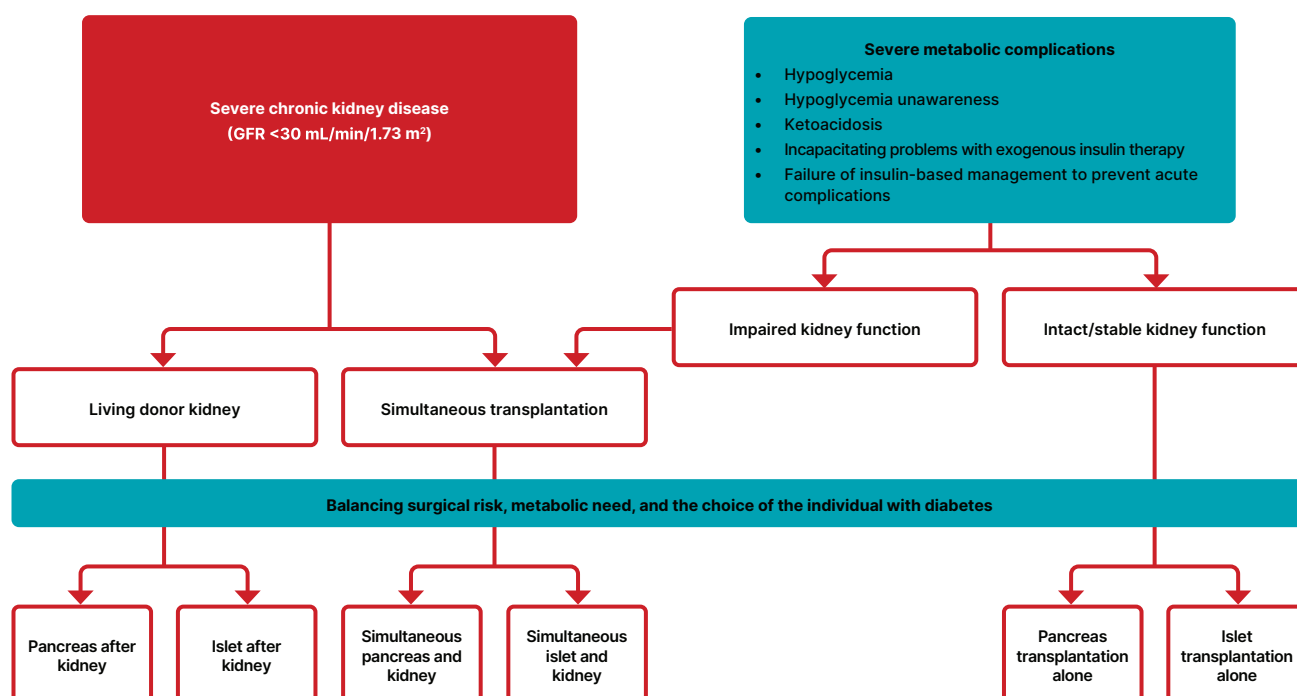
Severe chronic kidney disease
(GFR <30 mL/min/1.73 m²)

Severe metabolic complications
- Hypoglycemia
- Hypoglycemia unawareness
- Ketoacidosis
- Incapacitating problems with exogenous insulin therapy
- Failure of insulin-based management to prevent acute complications

Impaired kidney function

Intact/stable kidney function

Living donor kidney

Simultaneous transplantation

Balancing surgical risk, metabolic need, and the choice of the individual with diabetes

Pancreas after kidney

Islet after kidney

Simultaneous pancreas and kidney

Simultaneous islet and kidney

Pancreas transplantation alone

Islet transplantation alone